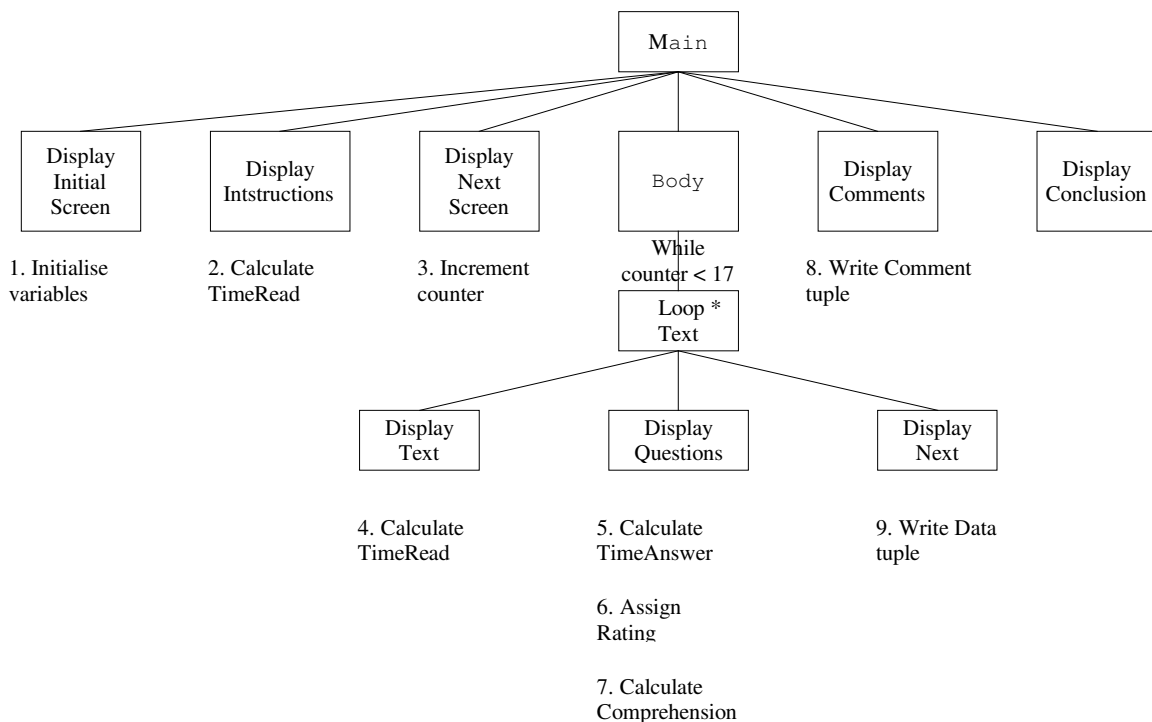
Main

Display Initial Screen

Display Intstructions

Display Next Screen

Body

Display Comments

Display Conclusion

1. Initialise variables

2. Calculate TimeRead

3. Increment counter

While counter < 17

8. Write Comment tuple

Loop * Text

Display Text

Display Questions

Display Next

4. Calculate TimeRead

5. Calculate TimeAnswer

6. Assign Rating

7. Calculate Comprehension

9. Write Data tuple